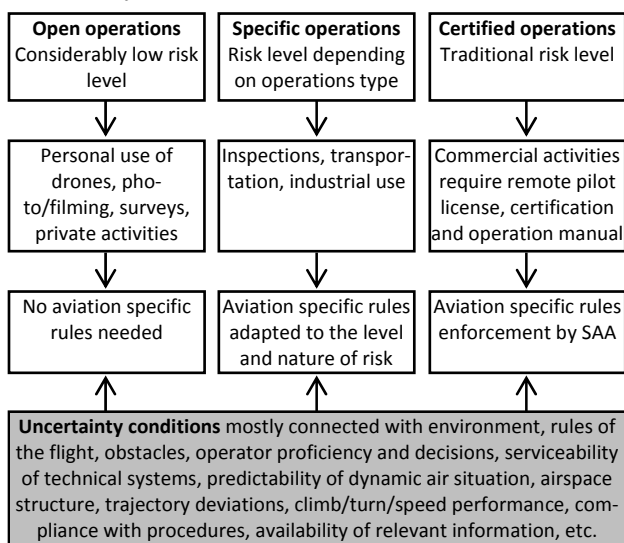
**Open operations**
Considerably low risk level

**Specific operations**
Risk level depending on operations type

**Certified operations**
Traditional risk level

Personal use of drones, photo/filming, surveys, private activities

Inspections, transportation, industrial use

Commercial activities require remote pilot license, certification and operation manual

No aviation specific rules needed

Aviation specific rules adapted to the level and nature of risk

Aviation specific rules enforcement by SAA

**Uncertainty conditions** mostly connected with environment, rules of the flight, obstacles, operator proficiency and decisions, serviceability of technical systems, predictability of dynamic air situation, airspace structure, trajectory deviations, climb/turn/speed performance, compliance with procedures, availability of relevant information, etc.